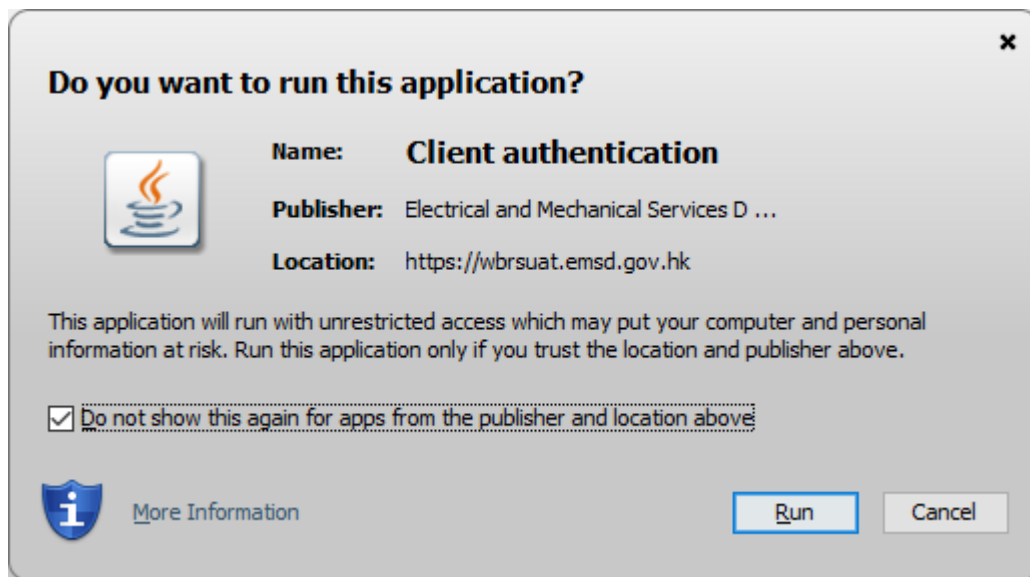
×

Do you want to run this application?

Name: Client authentication

Publisher: Electrical and Mechanical Services D ...

Location: https://wbrsuat.emsd.gov.hk

This application will run with unrestricted access which may put your computer and personal information at risk. Run this application only if you trust the location and publisher above.

☑ Do not show this again for apps from the publisher and location above

More Information

Run

Cancel